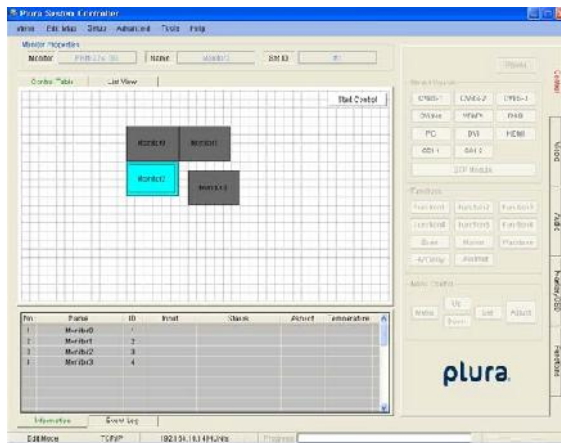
Plura System Controller

Home  Edit Map  Setup  Advanced  Tools  Help

Monitor Properties

Monitor  PRM-17x-3G  Name  Monitor3  Set ID  03

Control Table  List View

Start Control

Monitor1  Monitor0

Monitor2  Monitor3

| No | Name | ID | Input | Status | Aspect | emperature |
|---|---|---|---|---|---|---|
| 1 | Monitor0 | 1 | | | | |
| 2 | Monitor1 | 2 | | | | |
| 3 | Monitor2 | 3 | | | | |
| 4 | Monitor3 | 4 | | | | |

Information  Event Log

Edit Mode  TCP/IP  192.168.1.141  Progress

Power

Select Input

CVBS-1  CVBS-2  CVBS-3

SVideo  YPbPr  RGB

PC  DVI  HDMI

SDI 1  SDI 2

SDP Module

Functions

Function1  Function2  Function3

Function4  Function5  Function6

Scan  Mono  Pixelzoom

H/V Delay  Marker

Audio Control

Mute  Up  Down  List  Adjust

plura

Control  Video  Audio  Marker/OSD  Function